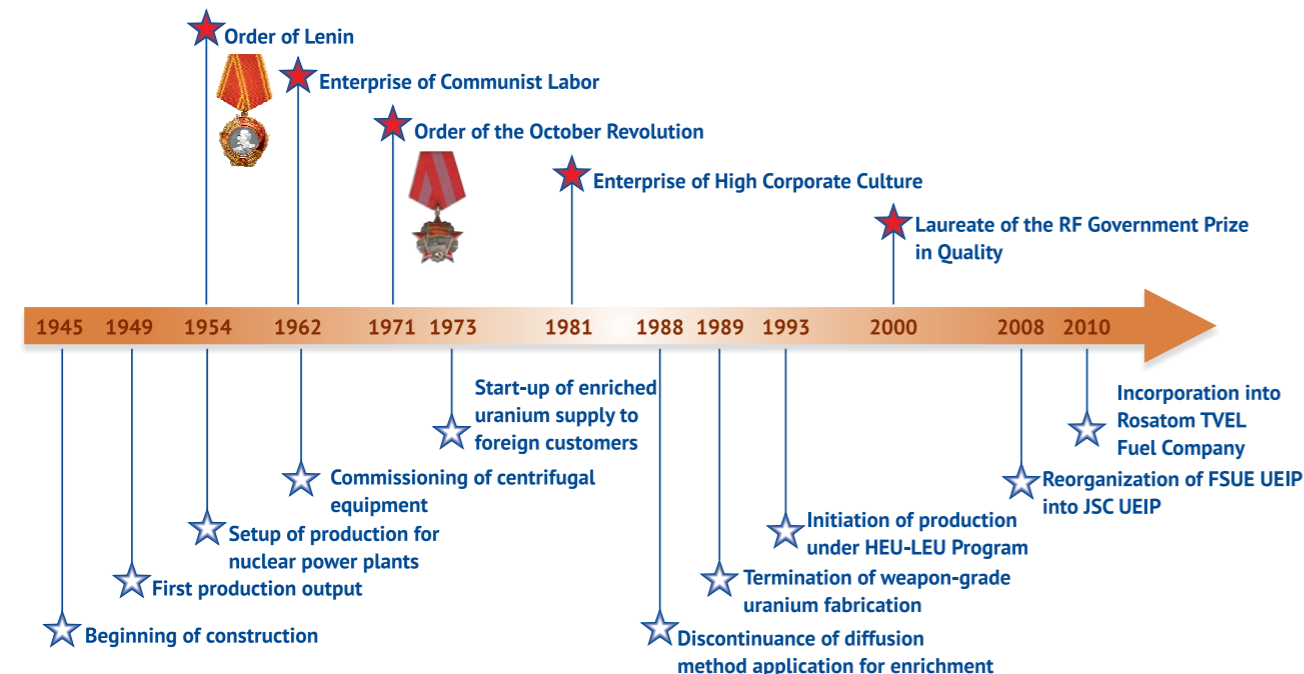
Order of Lenin

Enterprise of Communist Labor

Order of the October Revolution

Enterprise of High Corporate Culture

Laureate of the RF Government Prize in Quality

1945 1949 1954 1962 1971 1973 1981 1988 1989 1993 2000 2008 2010

Start-up of enriched uranium supply to foreign customers

Incorporation into Rosatom TVEL Fuel Company

Commissioning of centrifugal equipment

Reorganization of FSUE UEIP into JSC UEIP

Setup of production for nuclear power plants

Initiation of production under HEU-LEU Program

First production output

Termination of weapon-grade uranium fabrication

Beginning of construction

Discontinuance of diffusion method application for enrichment